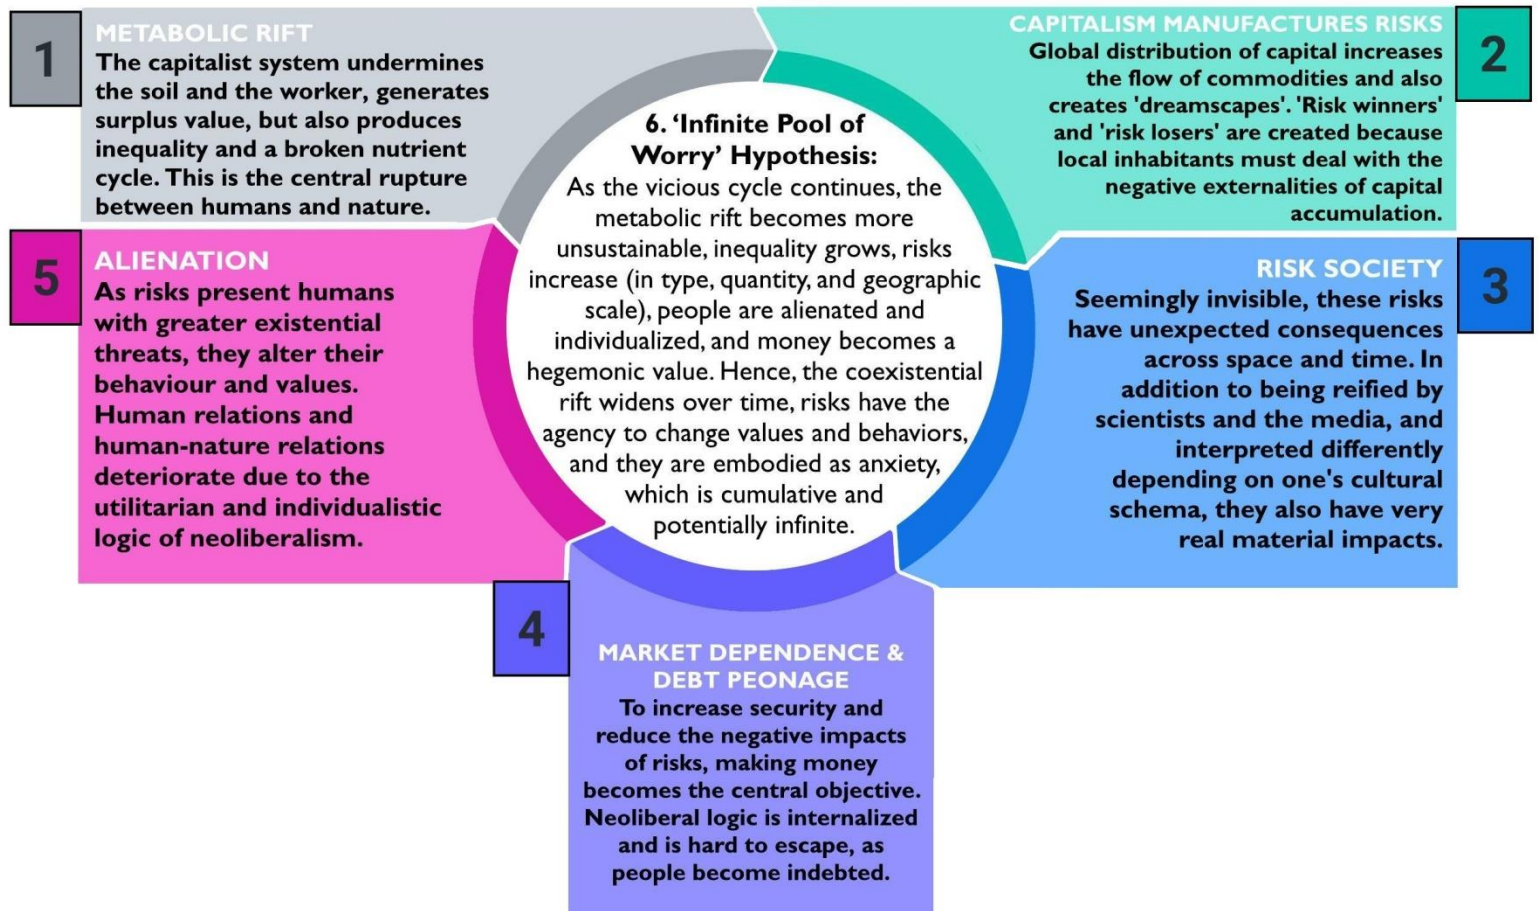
1

METABOLIC RIFT

The capitalist system undermines the soil and the worker, generates surplus value, but also produces inequality and a broken nutrient cycle. This is the central rupture between humans and nature.

CAPITALISM MANUFACTURES RISKS

Global distribution of capital increases the flow of commodities and also creates 'dreamscapes'. 'Risk winners' and 'risk losers' are created because local inhabitants must deal with the negative externalities of capital accumulation.

2

6. 'Infinite Pool of Worry' Hypothesis:

As the vicious cycle continues, the metabolic rift becomes more unsustainable, inequality grows, risks increase (in type, quantity, and geographic scale), people are alienated and individualized, and money becomes a hegemonic value. Hence, the coexistential rift widens over time, risks have the agency to change values and behaviors, and they are embodied as anxiety, which is cumulative and potentially infinite.

5

ALIENATION

As risks present humans with greater existential threats, they alter their behaviour and values. Human relations and human-nature relations deteriorate due to the utilitarian and individualistic logic of neoliberalism.

RISK SOCIETY

Seemingly invisible, these risks have unexpected consequences across space and time. In addition to being reified by scientists and the media, and interpreted differently depending on one's cultural schema, they also have very real material impacts.

3

4

MARKET DEPENDENCE & DEBT PEONAGE

To increase security and reduce the negative impacts of risks, making money becomes the central objective. Neoliberal logic is internalized and is hard to escape, as people become indebted.